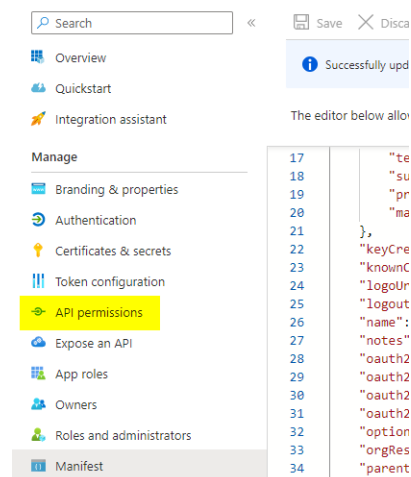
Search

«

Save  Disca

Overview

Quickstart

Integration assistant

Manage

Branding & properties

Authentication

Certificates & secrets

Token configuration

API permissions

Expose an API

App roles

Owners

Roles and administrators

Manifest

Successfully upd

The editor below allov

17 "te
18 "su
19 "pr
20 "ma
21 },
22 "keyCre
23 "knownC
24 "logoUr
25 "logout
26 "name":
27 "notes"
28 "oauth2
29 "oauth2
30 "oauth2
31 "oauth2
32 "option
33 "orgRes
34 "parent